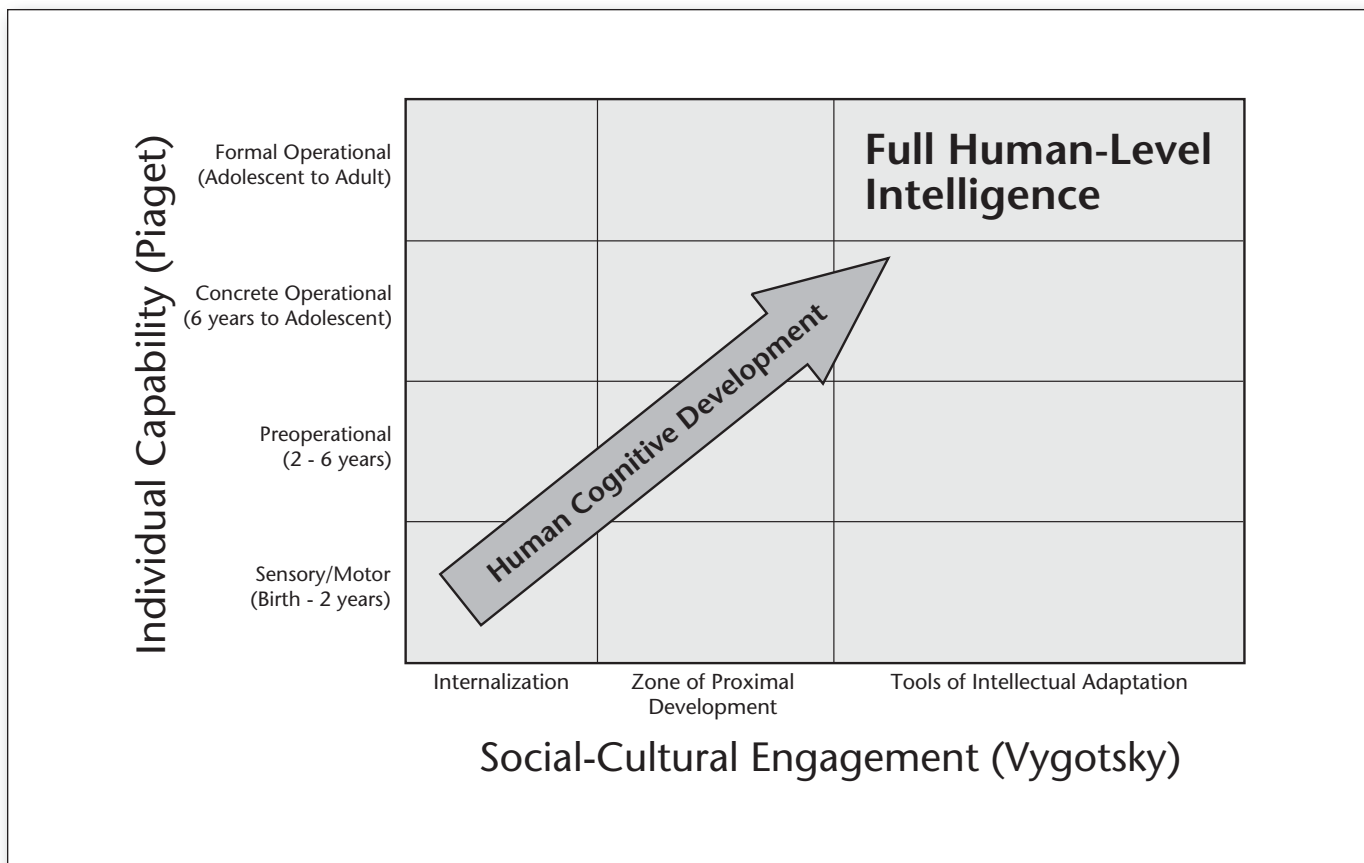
Individual Capability (Piaget)

Formal Operational (Adolescent to Adult)

Concrete Operational (6 years to Adolescent)

Preoperational (2 - 6 years)

Sensory/Motor (Birth - 2 years)

Full Human-Level Intelligence

Human Cognitive Development

Internalization

Zone of Proximal Development

Tools of Intellectual Adaptation

Social-Cultural Engagement (Vygotsky)